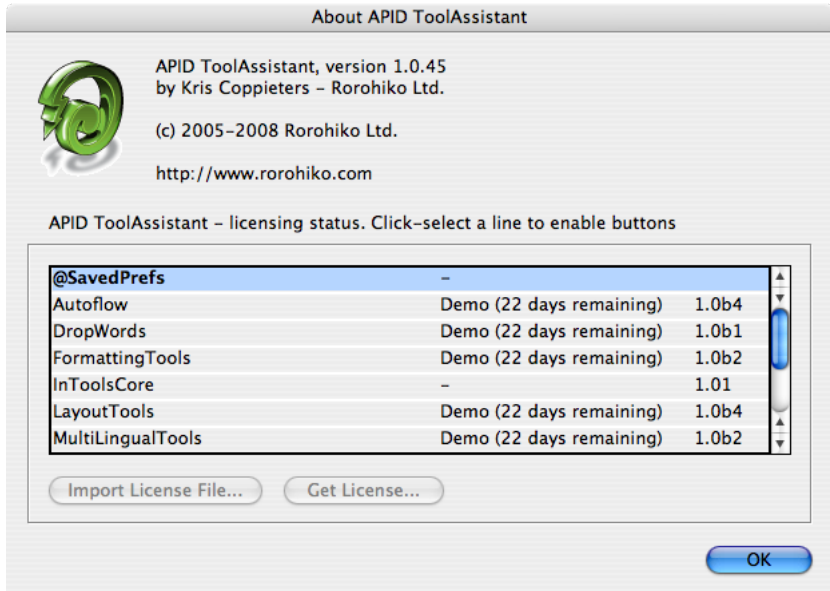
About APID ToolAssistant

APID ToolAssistant, version 1.0.45
by Kris Coppieters - Rorohiko Ltd.

(c) 2005-2008 Rorohiko Ltd.

http://www.rorohiko.com

APID ToolAssistant - licensing status. Click-select a line to enable buttons

| | | |
|---|---|---|
| @SavedPrefs | - | |
| Autoflow | Demo (22 days remaining) | 1.0b4 |
| DropWords | Demo (22 days remaining) | 1.0b1 |
| FormattingTools | Demo (22 days remaining) | 1.0b2 |
| InToolsCore | - | 1.01 |
| LayoutTools | Demo (22 days remaining) | 1.0b4 |
| MultiLingualTools | Demo (22 days remaining) | 1.0b2 |

Import License File... Get License...

OK